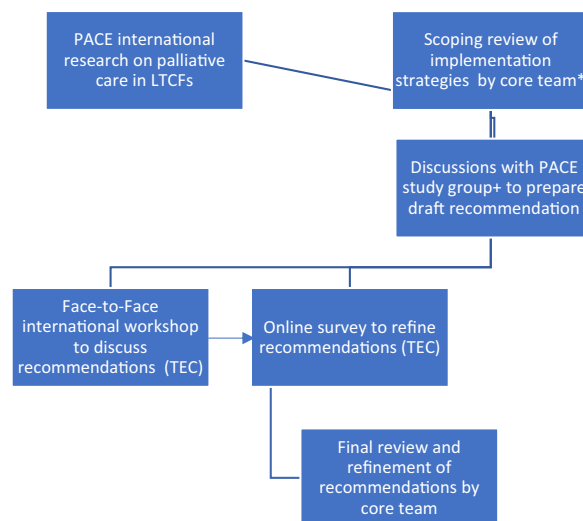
PACE international research on palliative care in LTCFs

Scoping review of implementation strategies by core team*

Discussions with PACE study group+ to prepare draft recommendation

Face-to-Face international workshop to discuss recommendations (TEC)

Online survey to refine recommendations (TEC)

Final review and refinement of recommendations by core team